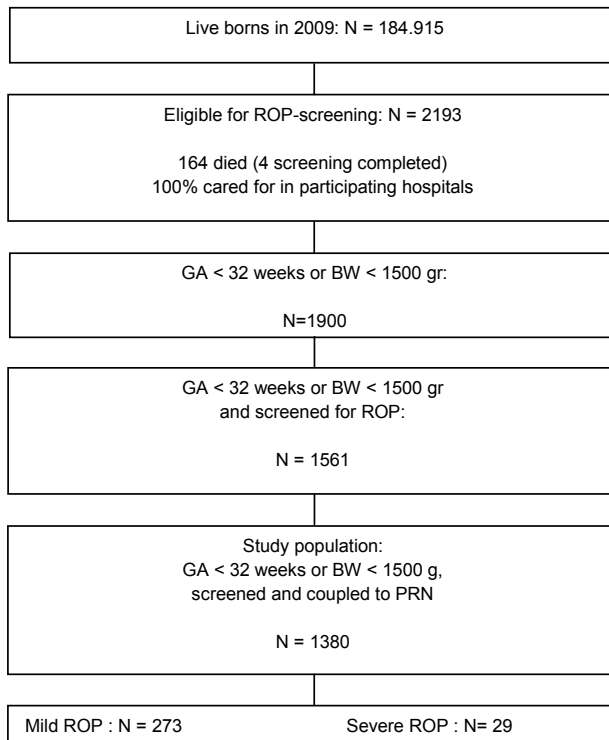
Live borns in 2009: N = 184.915

Eligible for ROP-screening: N = 2193

164 died (4 screening completed)
100% cared for in participating hospitals

GA < 32 weeks or BW < 1500 gr:

N=1900

GA < 32 weeks or BW < 1500 gr
and screened for ROP:

N = 1561

Study population:
GA < 32 weeks or BW < 1500 g,
screened and coupled to PRN

N = 1380

Mild ROP : N = 273

Severe ROP : N= 29